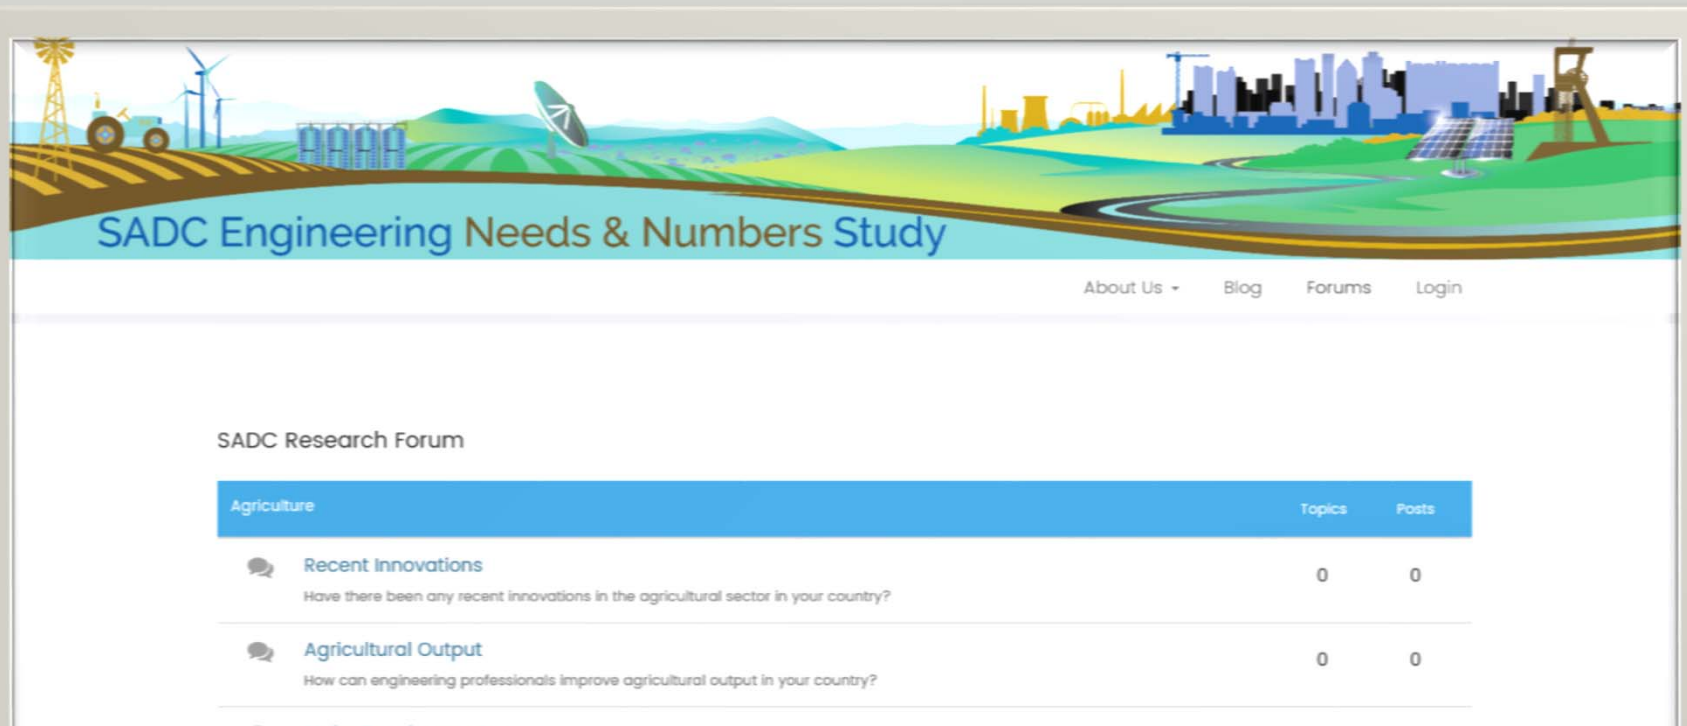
SADC Engineering Needs & Numbers Study

About Us Blog Forums Login

SADC Research Forum

| Agriculture | Topics | Posts |
|---|---|---|
| Recent Innovations<br>Have there been any recent innovations in the agricultural sector in your country? | 0 | 0 |
| Agricultural Output<br>How can engineering professionals improve agricultural output in your country? | 0 | 0 |